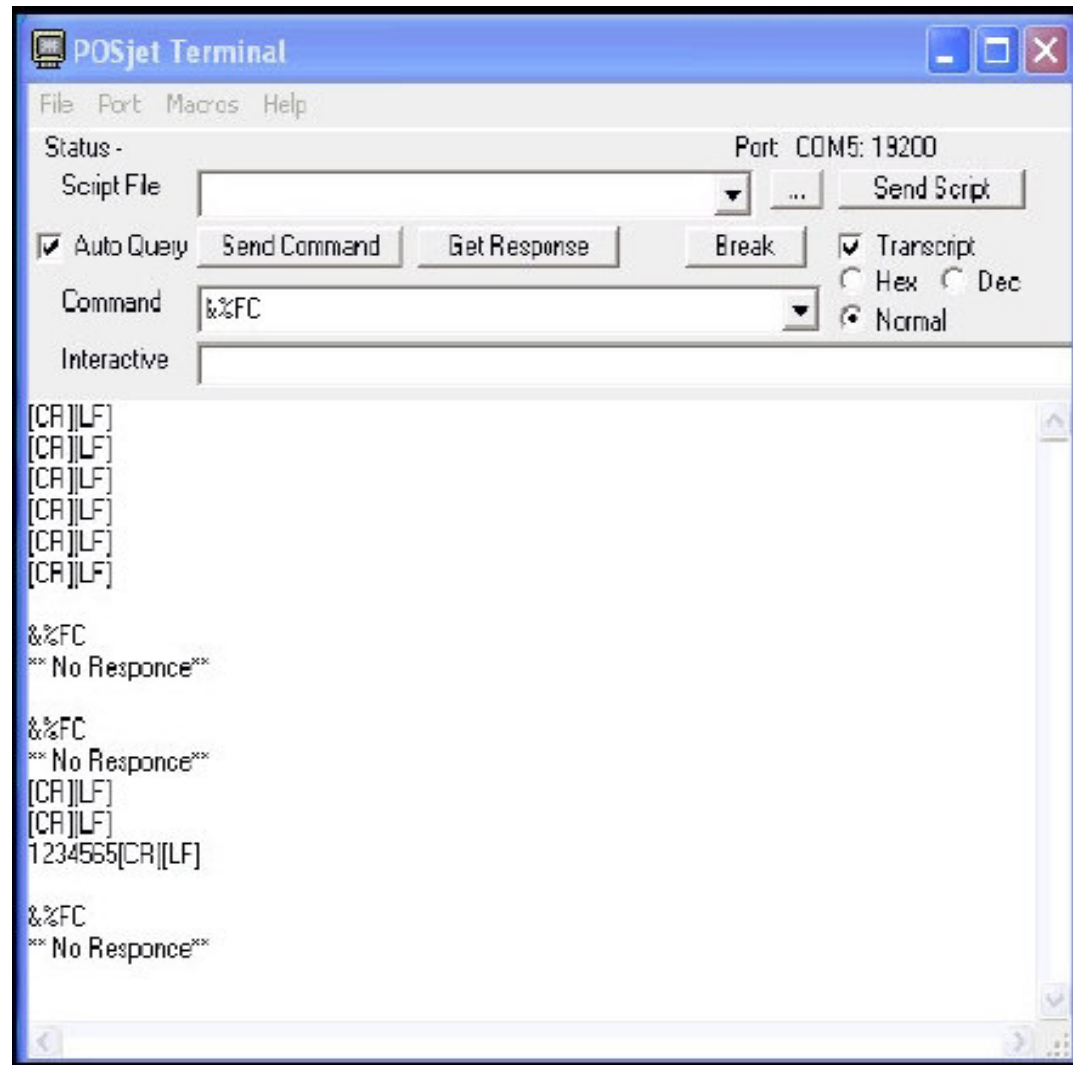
POSjet Terminal

File Port Macros Help

Status -

Port COM5: 19200

Script File

...

Send Script

Auto Query

Send Command

Get Response

Break

Transcript

Hex Dec

Command

&%FC

Normal

Interactive

[CR][LF]
[CR][LF]
[CR][LF]
[CR][LF]
[CR][LF]
[CR][LF]

&%FC
** No Responce**

&%FC
** No Responce**
[CR][LF]
[CR][LF]
1234565[CR][LF]

&%FC
** No Responce**